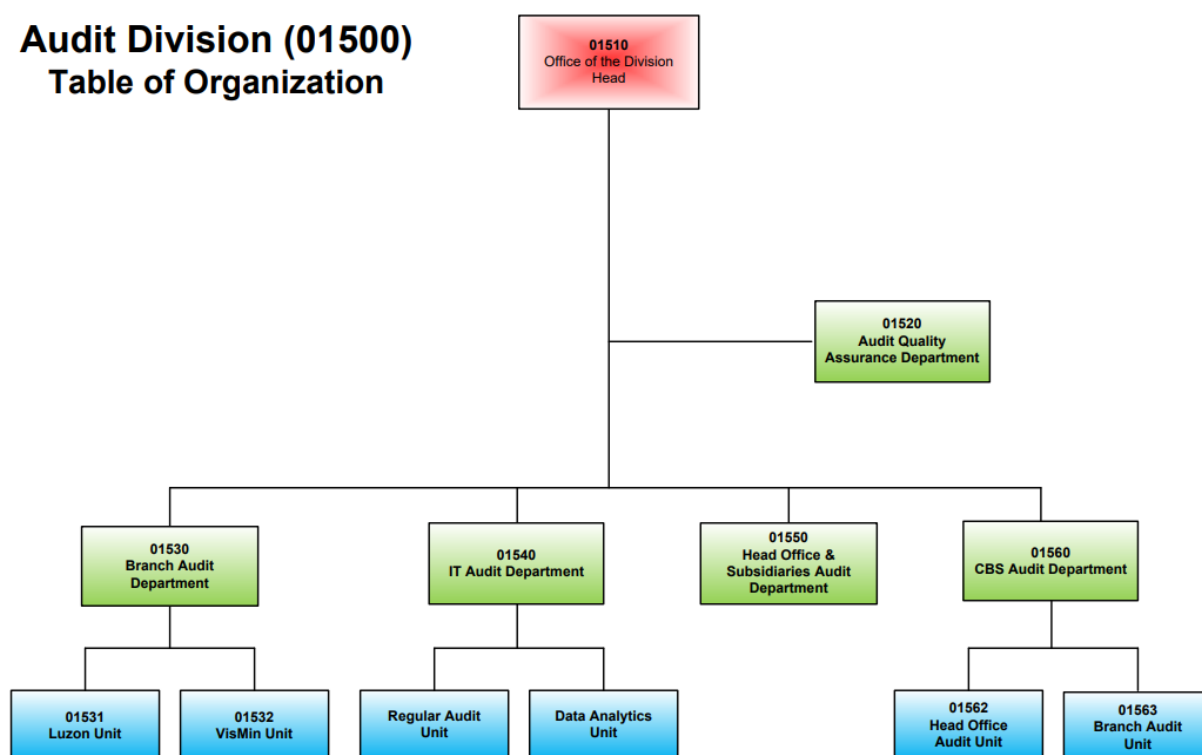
Audit Division (01500)
Table of Organization

01510
Office of the Division Head

01520
Audit Quality Assurance Department

01530
Branch Audit Department

01540
IT Audit Department

01550
Head Office & Subsidiaries Audit Department

01560
CBS Audit Department

01531
Luzon Unit

01532
VisMin Unit

Regular Audit Unit

Data Analytics Unit

01562
Head Office Audit Unit

01563
Branch Audit Unit